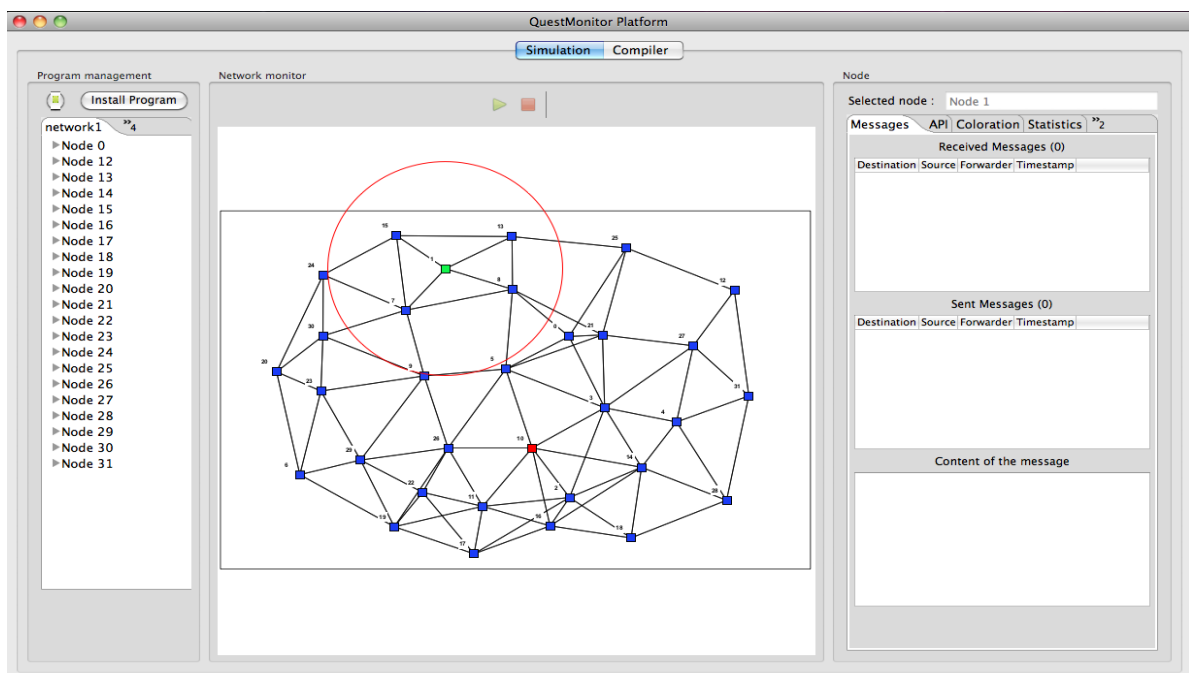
QuestMonitor Platform

Simulation Compiler

Program management

Install Program

network1 »4

Node 0
Node 12
Node 13
Node 14
Node 15
Node 16
Node 17
Node 18
Node 19
Node 20
Node 21
Node 22
Node 23
Node 24
Node 25
Node 26
Node 27
Node 28
Node 29
Node 30
Node 31

Network monitor

15 13 25 24 1 8 12 7 0 21 27 30 20 9 5 23 31 3 4 26 10 14 29 6 22 2 28 11 16 19 18 17

Node

Selected node : Node 1

Messages API Coloration Statistics »2

Received Messages (0)

| Destination | Source | Forwarder | Timestamp |
|---|---|---|---|

Sent Messages (0)

| Destination | Source | Forwarder | Timestamp |
|---|---|---|---|

Content of the message